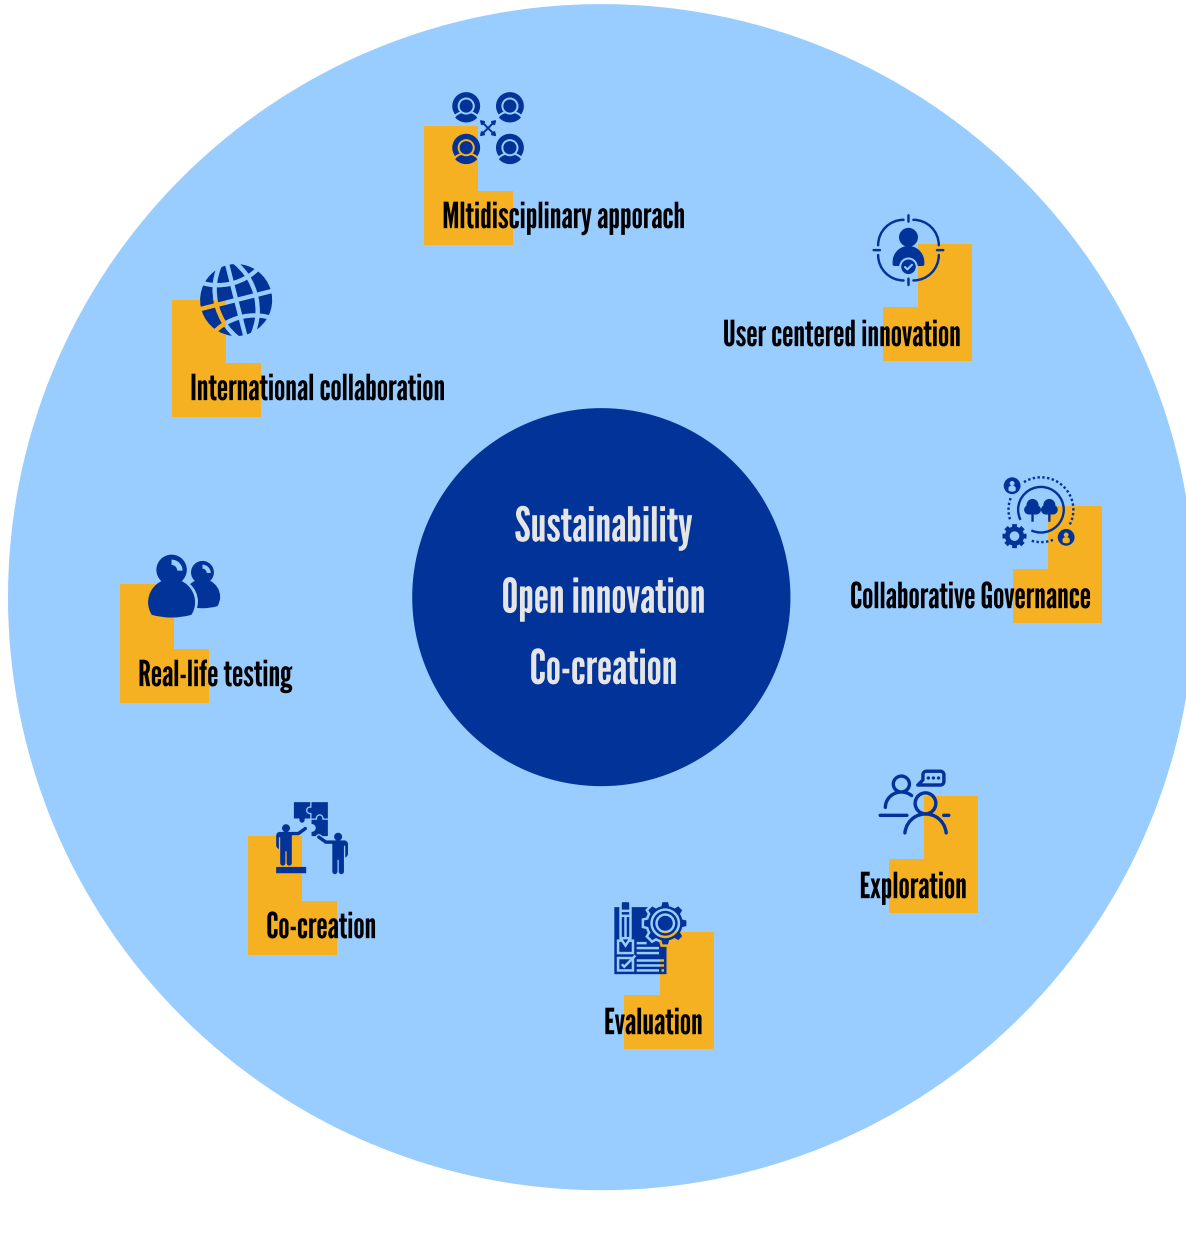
Mltidisciplinary apporach

User centered innovation

International collaboration

Sustainability
Open innovation
Co-creation

Collaborative Governance

Real-life testing

Exploration

Co-creation

Evaluation